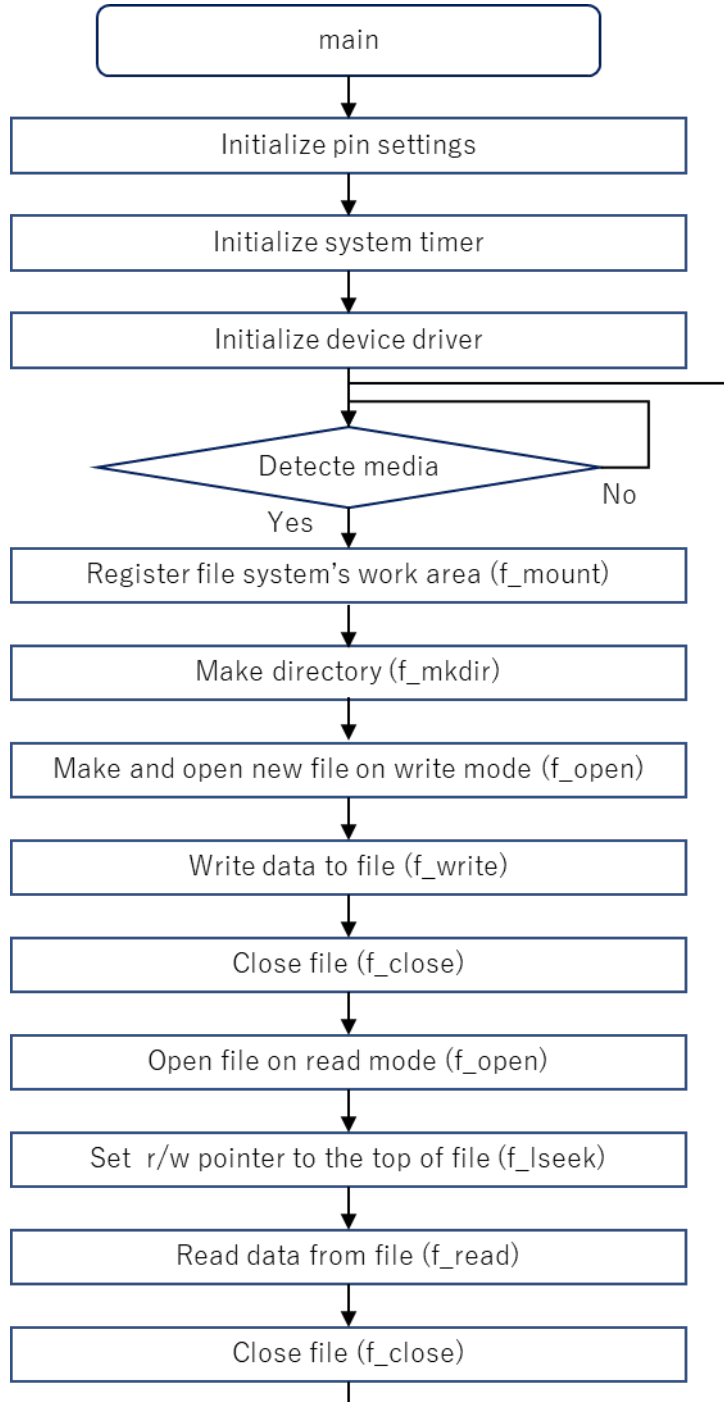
main

Initialize pin settings

Initialize system timer

Initialize device driver

Detecte media

No

Yes

Register file system’s work area (f_mount)

Make directory (f_mkdir)

Make and open new file on write mode (f_open)

Write data to file (f_write)

Close file (f_close)

Open file on read mode (f_open)

Set r/w pointer to the top of file (f_lseek)

Read data from file (f_read)

Close file (f_close)